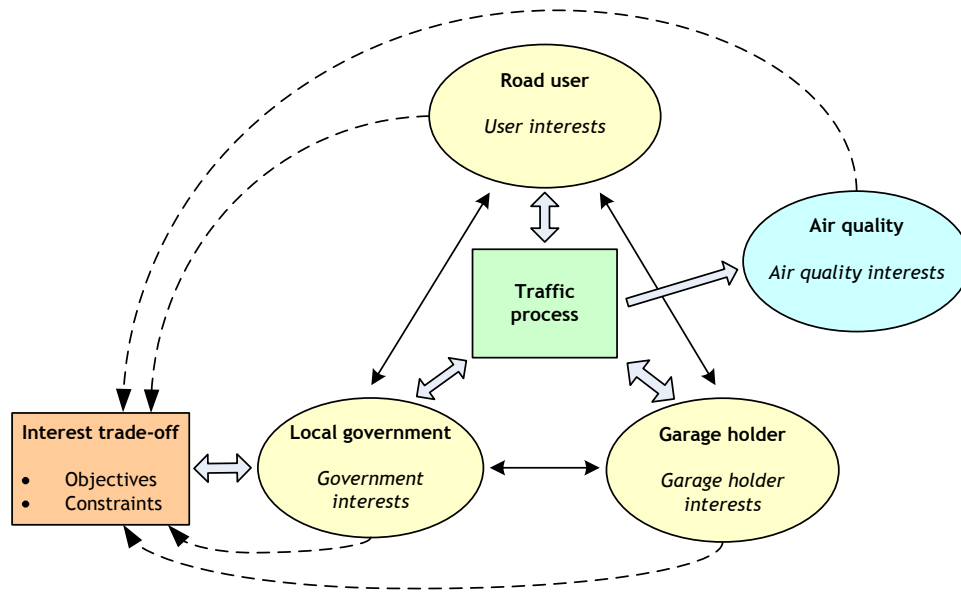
Road user

User interests

Air quality

Air quality interests

Traffic process

Interest trade-off

- Objectives
- Constraints

Local government

Government interests

Garage holder

Garage holder interests